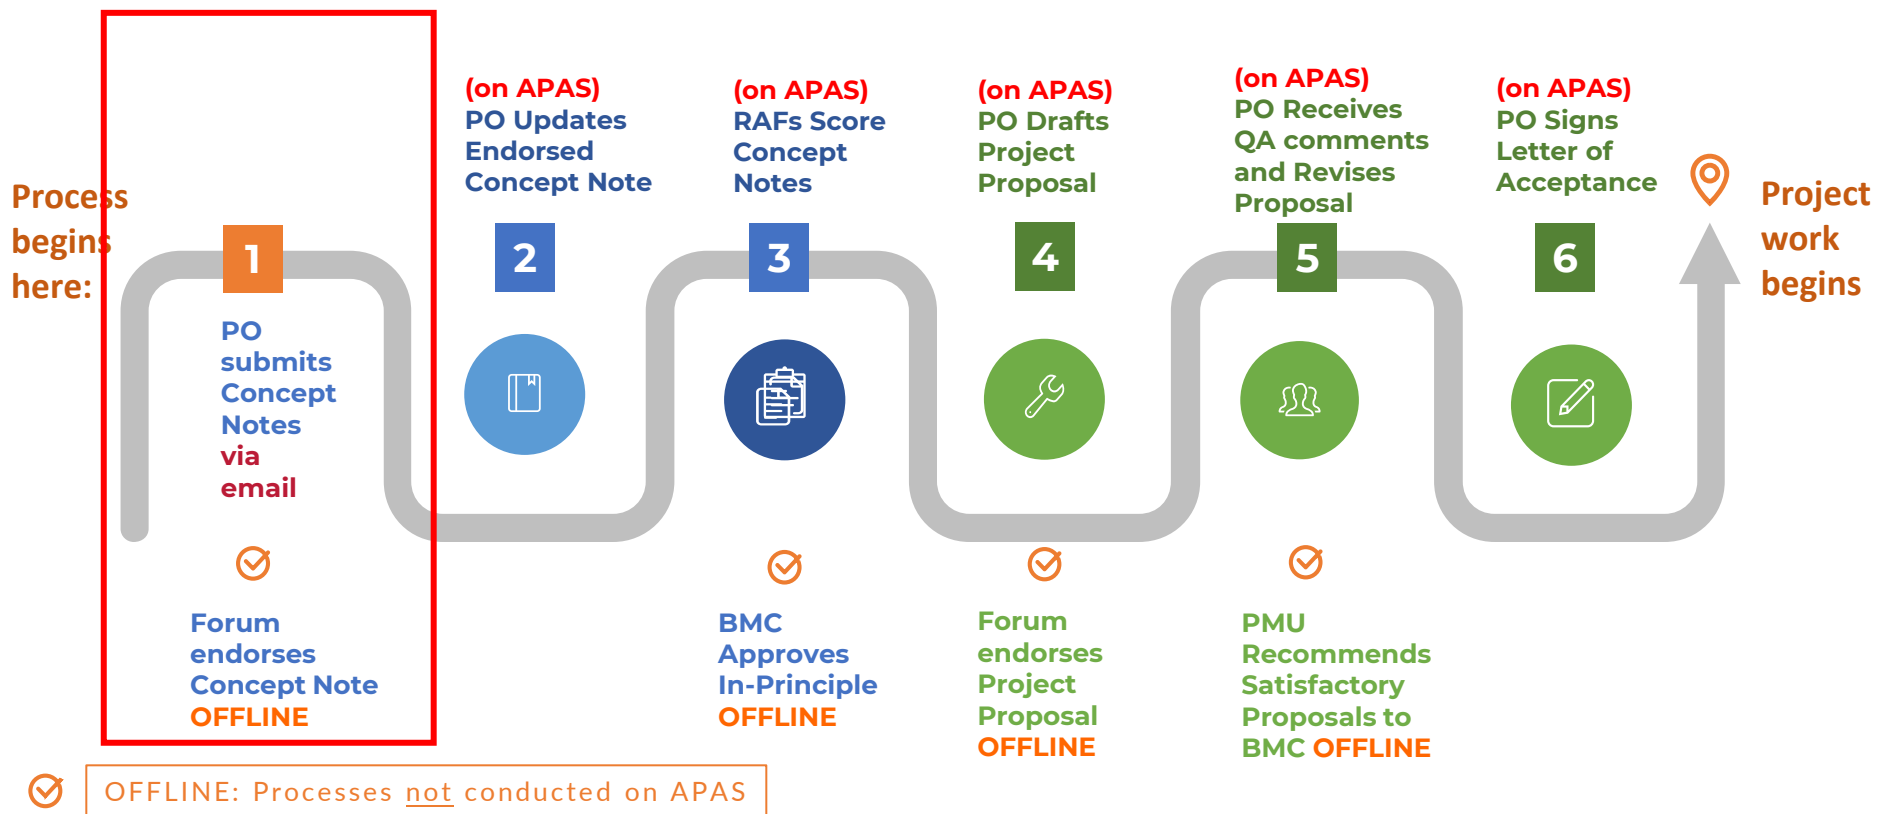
Process begins here:

1

PO submits Concept Notes via email

Forum endorses Concept Note OFFLINE

(on APAS) PO Updates Endorsed Concept Note

2

(on APAS) RAFs Score Concept Notes

3

BMC Approves In-Principle OFFLINE

(on APAS) PO Drafts Project Proposal

4

Forum endorses Project Proposal OFFLINE

(on APAS) PO Receives QA comments and Revises Proposal

5

PMU Recommends Satisfactory Proposals to BMC OFFLINE

(on APAS) PO Signs Letter of Acceptance

6

Project work begins

OFFLINE: Processes not conducted on APAS